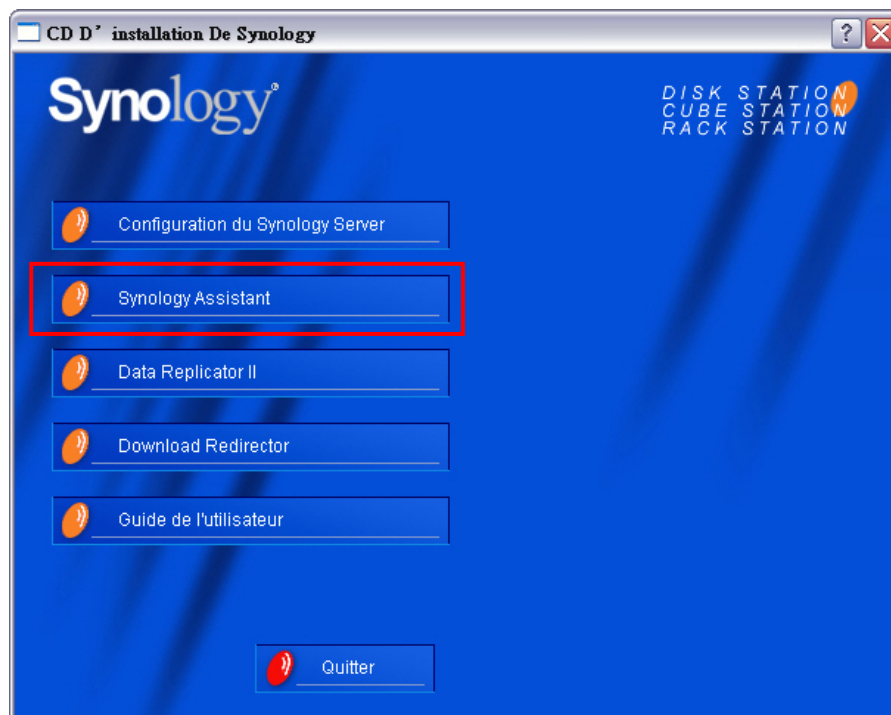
CD D’installation De Synology

?

Synology®

DISK STATION
CUBE STATION
RACK STATION

Configuration du Synology Server

Synology Assistant

Data Replicator II

Download Redirector

Guide de l'utilisateur

Quitter